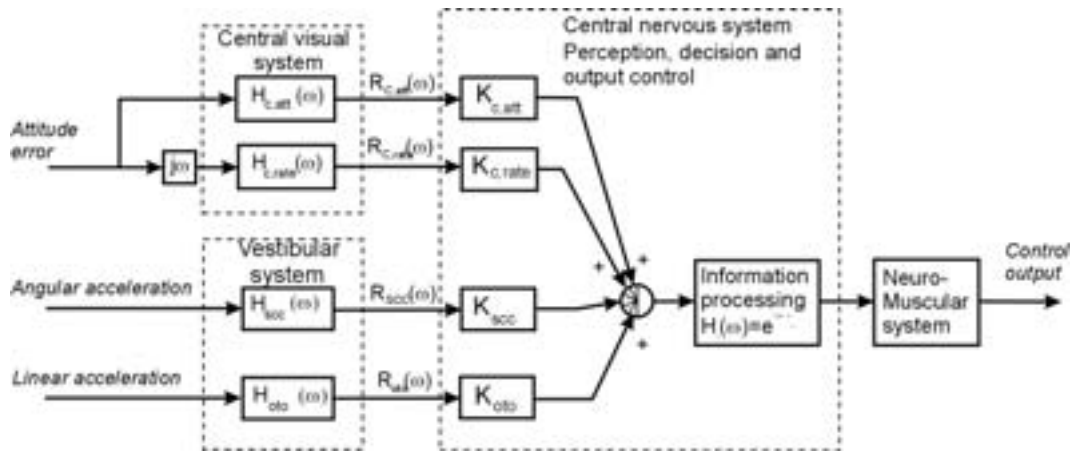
Central visual system

Central nervous system
Perception, decision and output control

Attitude error

$j\omega$

$H_{c,att}(\omega)$

$H_{c,rate}(\omega)$

$R_{c,att}(\omega)$

$R_{c,rate}(\omega)$

$K_{c,att}$

$K_{c,rate}$

Vestibular system

Angular acceleration

$H_{scc}(\omega)$

$R_{scc}(\omega)$

$K_{scc}$

Linear acceleration

$H_{oto}(\omega)$

$R_{ot}(\omega)$

$K_{oto}$

+ + + +

Information processing $H(\omega)=e^{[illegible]}$

Neuro-Muscular system

Control output